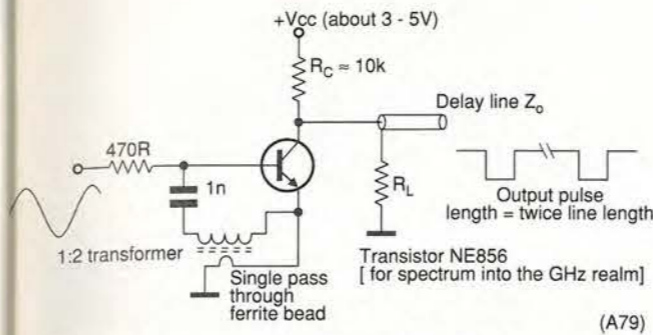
+Vcc (about 3 - 5V)

$R_C \approx 10k$

Delay line $Z_o$

470R

1n

$R_L$

Output pulse length = twice line length

1:2 transformer

Single pass through ferrite bead

Transistor NE856 [ for spectrum into the GHz realm]

(A79)